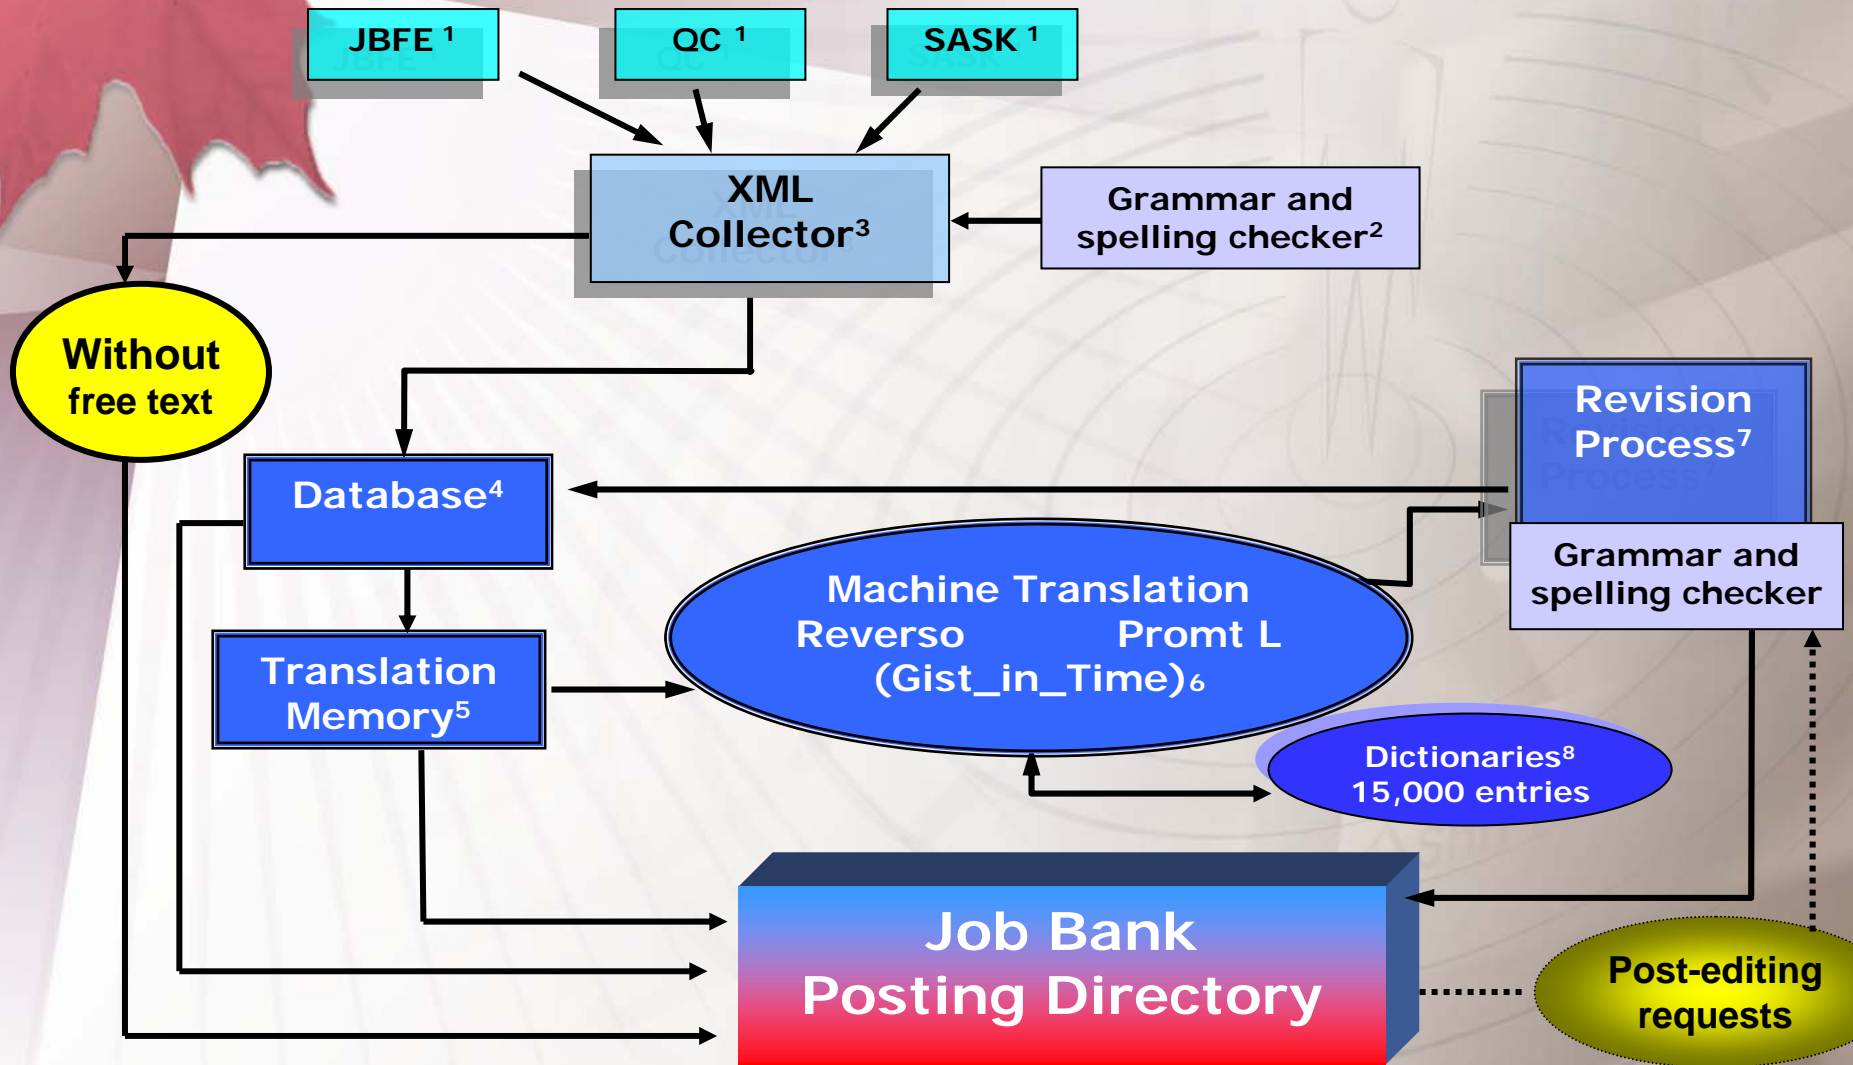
JBFE $^1$

QC $^1$

SASK $^1$

XML Collector$^3$

Grammar and spelling checker$^2$

Without free text

Database$^4$

Revision Process$^7$

Grammar and spelling checker

Machine Translation
Reverso Promt L
(Gist_in_Time)$_6$

Translation Memory$^5$

Dictionaries$^8$
15,000 entries

Job Bank
Posting Directory

Post-editing requests